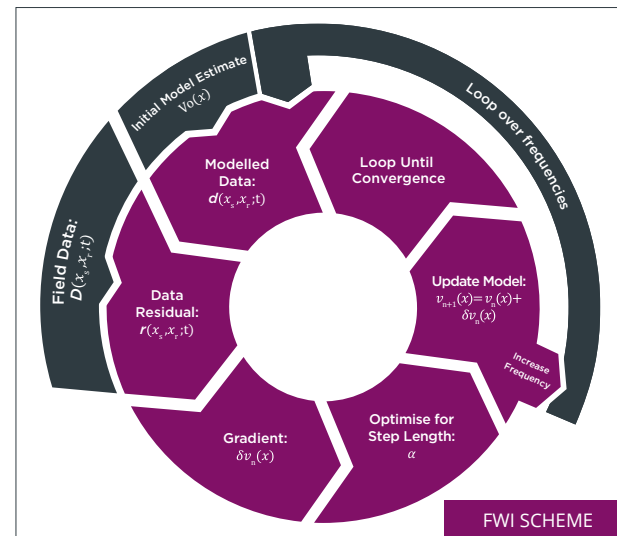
Field Data:
$D(x_s,x_r;t)$

Initial Model Estimate
$Vo(x)$

Loop over frequencies

Modelled Data:
$d(x_s,x_r;t)$

Loop Until Convergence

Update Model:
$v_{n+1}(x)=v_n(x)+\delta v_n(x)$

Increase Frequency

Optimise for Step Length:
$\alpha$

Gradient:
$\delta v_n(x)$

Data Residual:
$r(x_s,x_r;t)$

FWI SCHEME